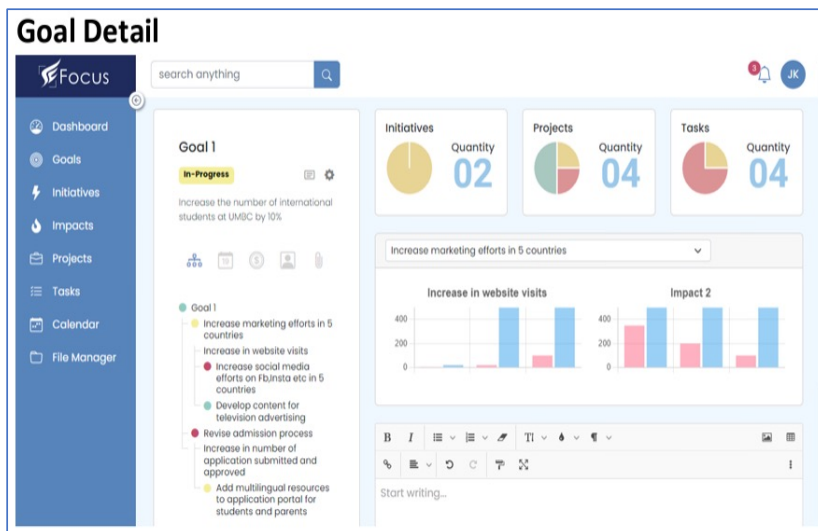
Goal Detail

Focus

search anything

3

JK

Dashboard

Goals

Initiatives

Impacts

Projects

Tasks

Calendar

File Manager

Goal 1

In-Progress

Increase the number of international students at UMBC by 10%

Goal 1

Increase marketing efforts in 5 countries

Increase in website visits

Increase social media efforts on Fb,Insta etc in 5 countries

Develop content for television advertising

Revise admission process

Increase in number of application submitted and approved

Add multilingual resources to application portal for students and parents

Initiatives

Quantity

02

Projects

Quantity

04

Tasks

Quantity

04

Increase marketing efforts in 5 countries

Increase in website visits

400

200

0

Impact 2

400

200

0

Start writing...